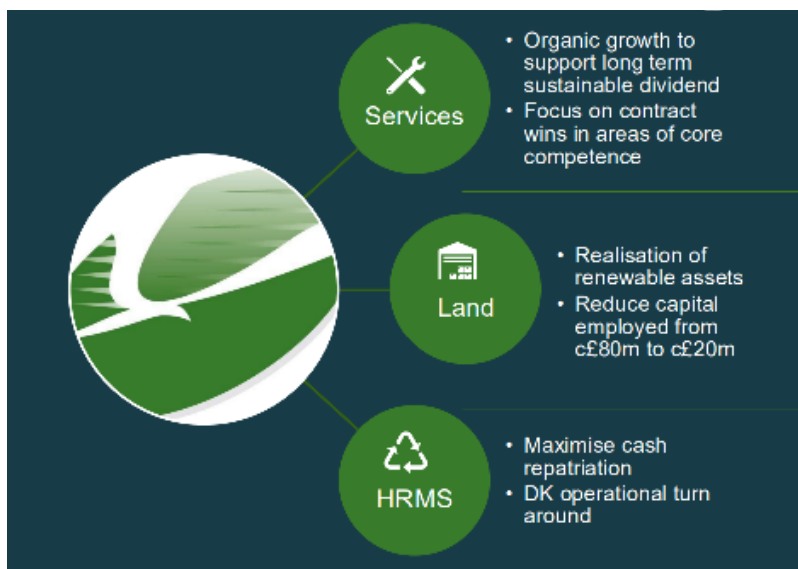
Services

• Organic growth to support long term sustainable dividend
• Focus on contract wins in areas of core competence

Land

• Realisation of renewable assets
• Reduce capital employed from c£80m to c£20m

HRMS

• Maximise cash repatriation
• DK operational turn around